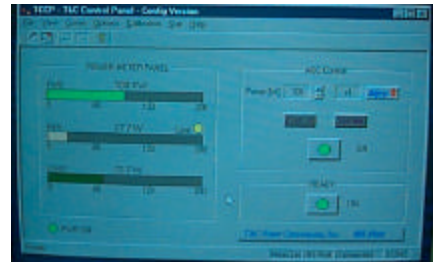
TCCP - T&C Control Panel - Config Version

File View Comm Options Calibration Run Help

POWER METER PANEL

FWD 108 Pwr

0 50 100 150

REF 17.7 W Limit

0 50 100 150

Pdisp 77.7 Pwr

0 50 100 150

Pwr OK

AGC Control

Power [W] 100 Apply

ON

READY

ON

T&C Power Conversion Inc. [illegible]

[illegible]